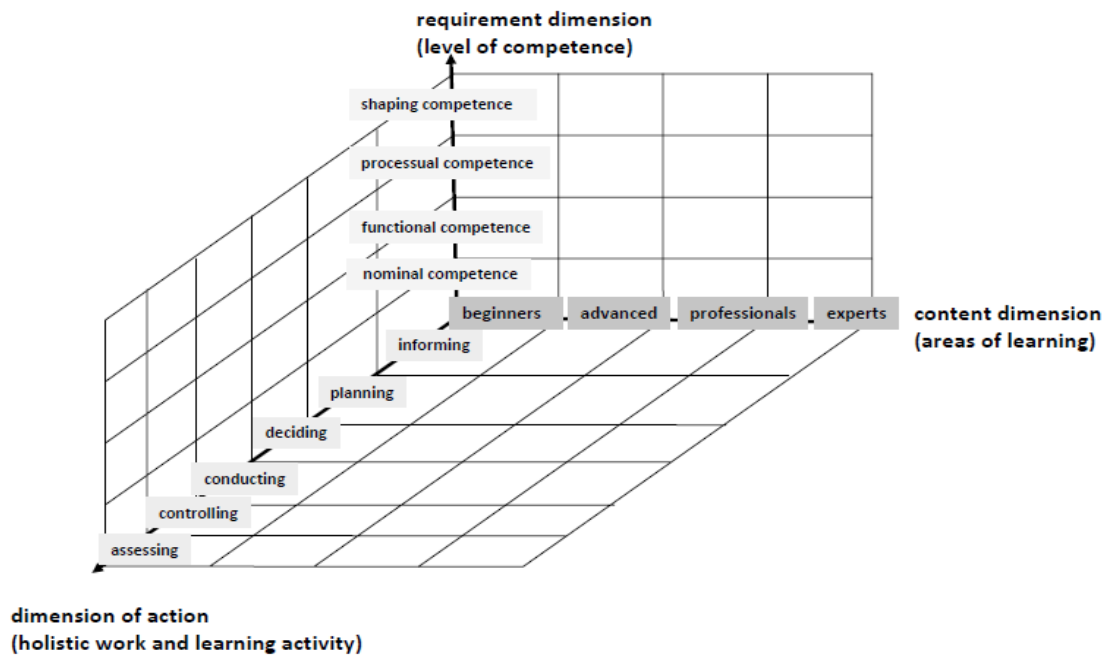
requirement dimension
(level of competence)

shaping competence

processual competence

functional competence

nominal competence

beginners advanced professionals experts

content dimension
(areas of learning)

informing

planning

deciding

conducting

controlling

assessing

dimension of action
(holistic work and learning activity)